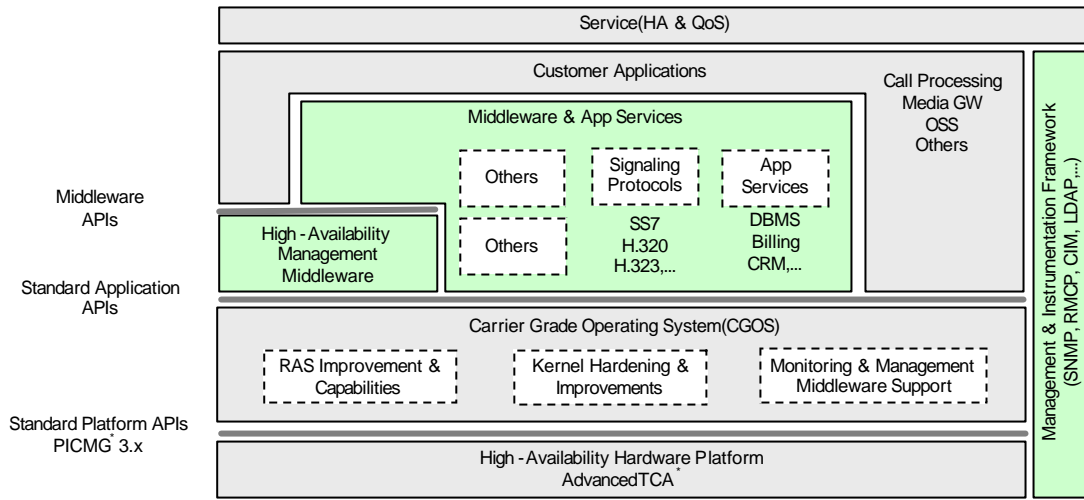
Service(HA & QoS)

Customer Applications

Call Processing
Media GW
OSS
Others

Middleware & App Services

Others

Signaling Protocols

App Services

Others

SS7
H.320
H.323,...

DBMS
Billing
CRM,...

Middleware APIs

High - Availability Management Middleware

Standard Application APIs

Carrier Grade Operating System(CGOS)

RAS Improvement & Capabilities

Kernel Hardening & Improvements

Monitoring & Management Middleware Support

Standard Platform APIs
PICMG* 3.x

High - Availability Hardware Platform
AdvancedTCA*

Management & Instrumentation Framework
(SNMP, RMCP, CIM, LDAP,...)